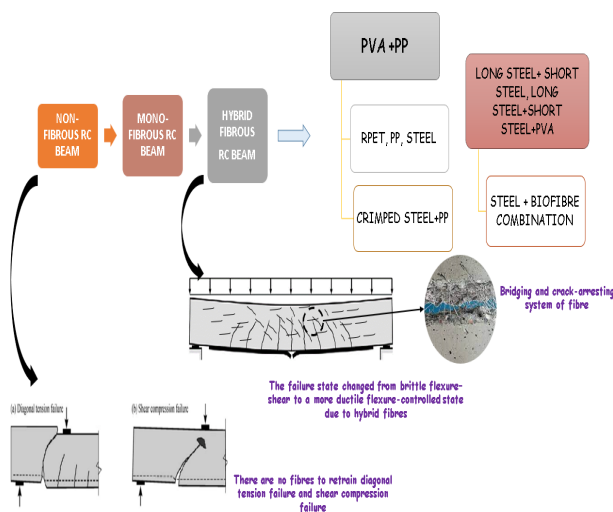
PVA +PP

NON-FIBROUS RC BEAM

MONO-FIBROUS RC BEAM

HYBRID FIBROUS RC BEAM

RPET, PP, STEEL

CRIMPED STEEL+PP

LONG STEEL+ SHORT STEEL, LONG STEEL+SHORT STEEL+PVA

STEEL + BIOFIBRE COMBINATION

Bridging and crack-arresting system of fibre

The failure state changed from brittle flexure-shear to a more ductile flexure-controlled state due to hybrid fibres

(a) Diagonal tension failure

(b) Shear compression failure

There are no fibres to retrain diagonal tension failure and shear compression failure